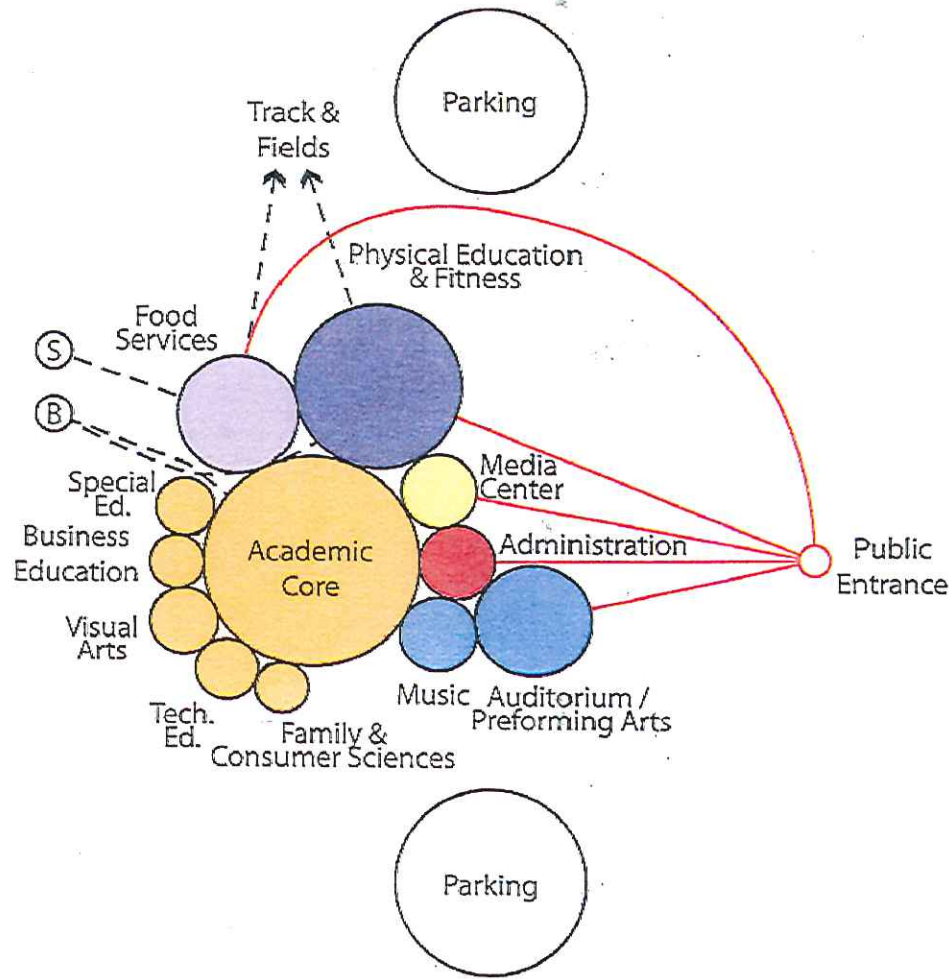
Parking

Track & Fields

Physical Education & Fitness

Food Services

S

B

Special Ed.

Business Education

Visual Arts

Academic Core

Media Center

Administration

Public Entrance

Tech. Ed.

Family & Consumer Sciences

Music

Auditorium / Preforming Arts

Parking